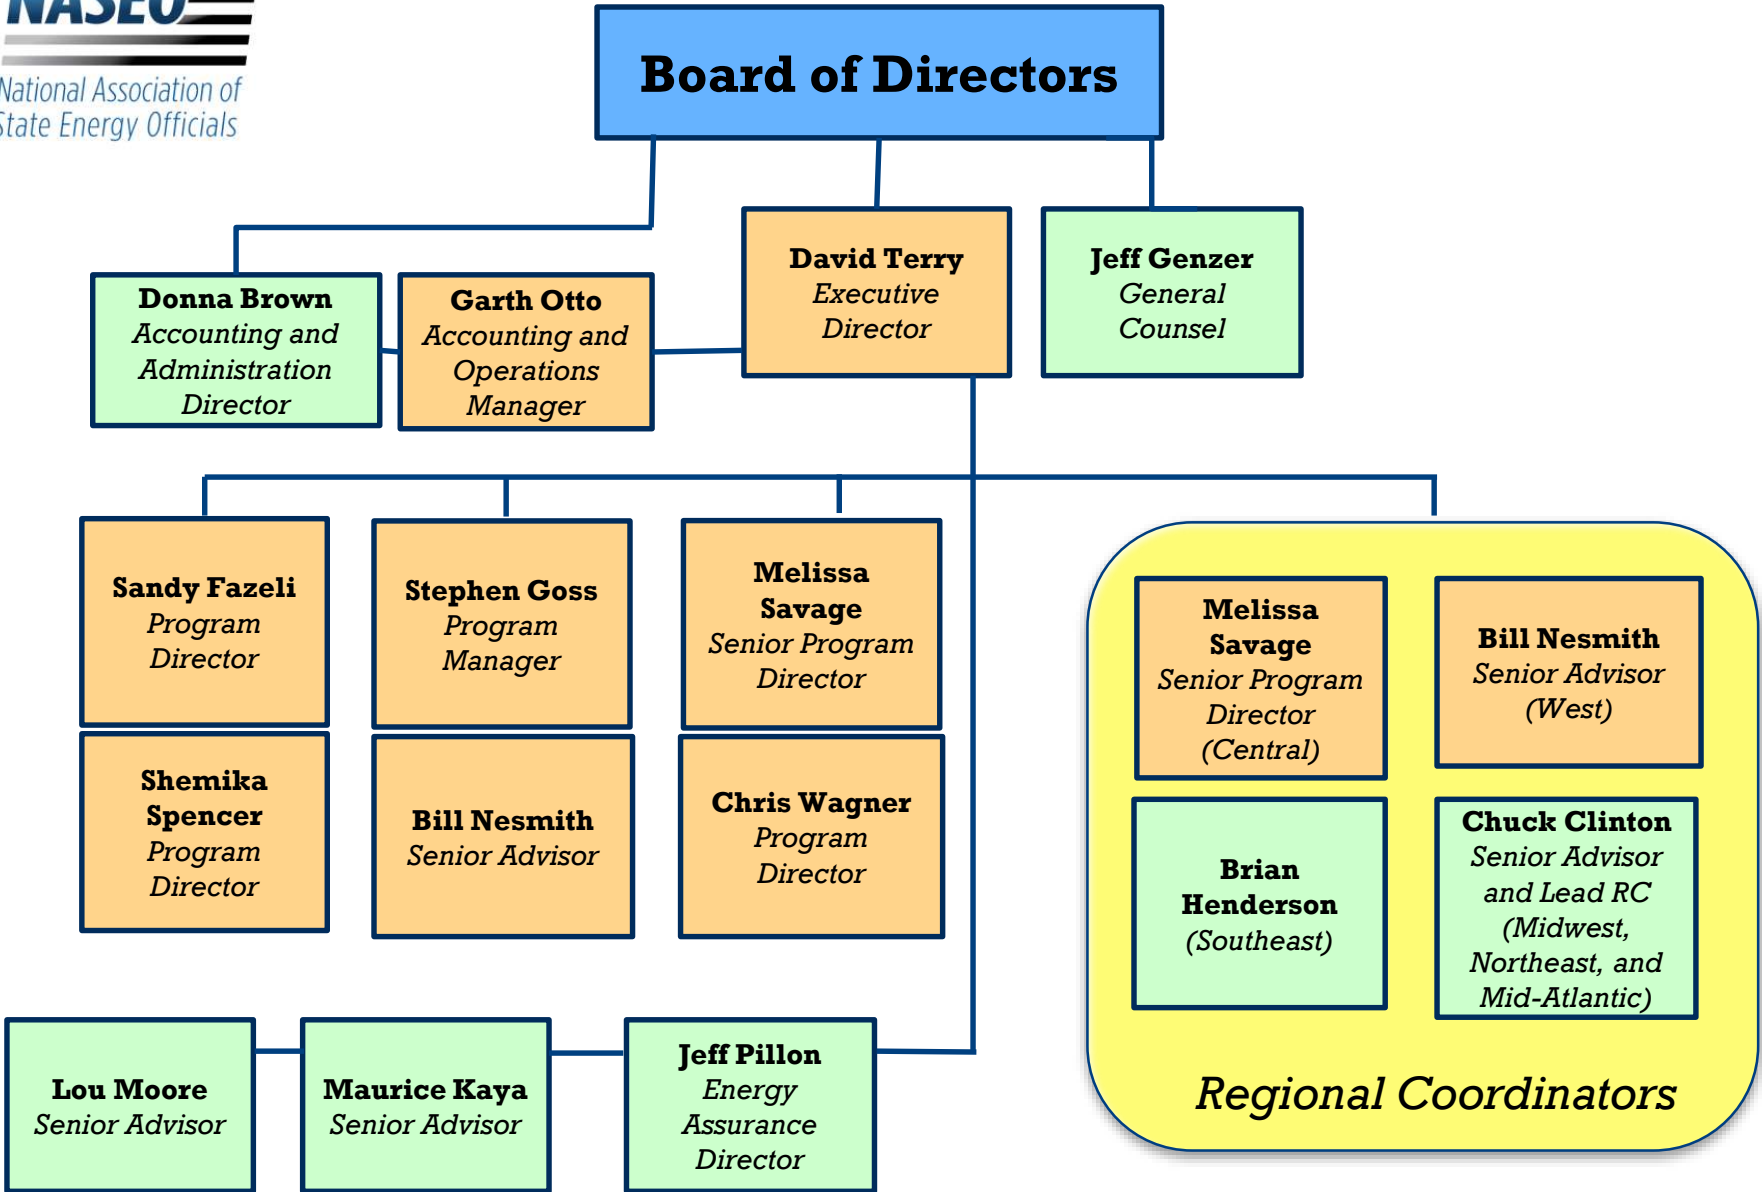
NASEO
National Association of State Energy Officials

Board of Directors

Donna Brown
Accounting and Administration Director

Garth Otto
Accounting and Operations Manager

David Terry
Executive Director

Jeff Genzer
General Counsel

Sandy Fazeli
Program Director

Stephen Goss
Program Manager

Melissa Savage
Senior Program Director

Shemika Spencer
Program Director

Bill Nesmith
Senior Advisor

Chris Wagner
Program Director

Melissa Savage
Senior Program Director (Central)

Bill Nesmith
Senior Advisor (West)

Brian Henderson
(Southeast)

Chuck Clinton
Senior Advisor and Lead RC (Midwest, Northeast, and Mid-Atlantic)

Regional Coordinators

Lou Moore
Senior Advisor

Maurice Kaya
Senior Advisor

Jeff Pillon
Energy Assurance Director